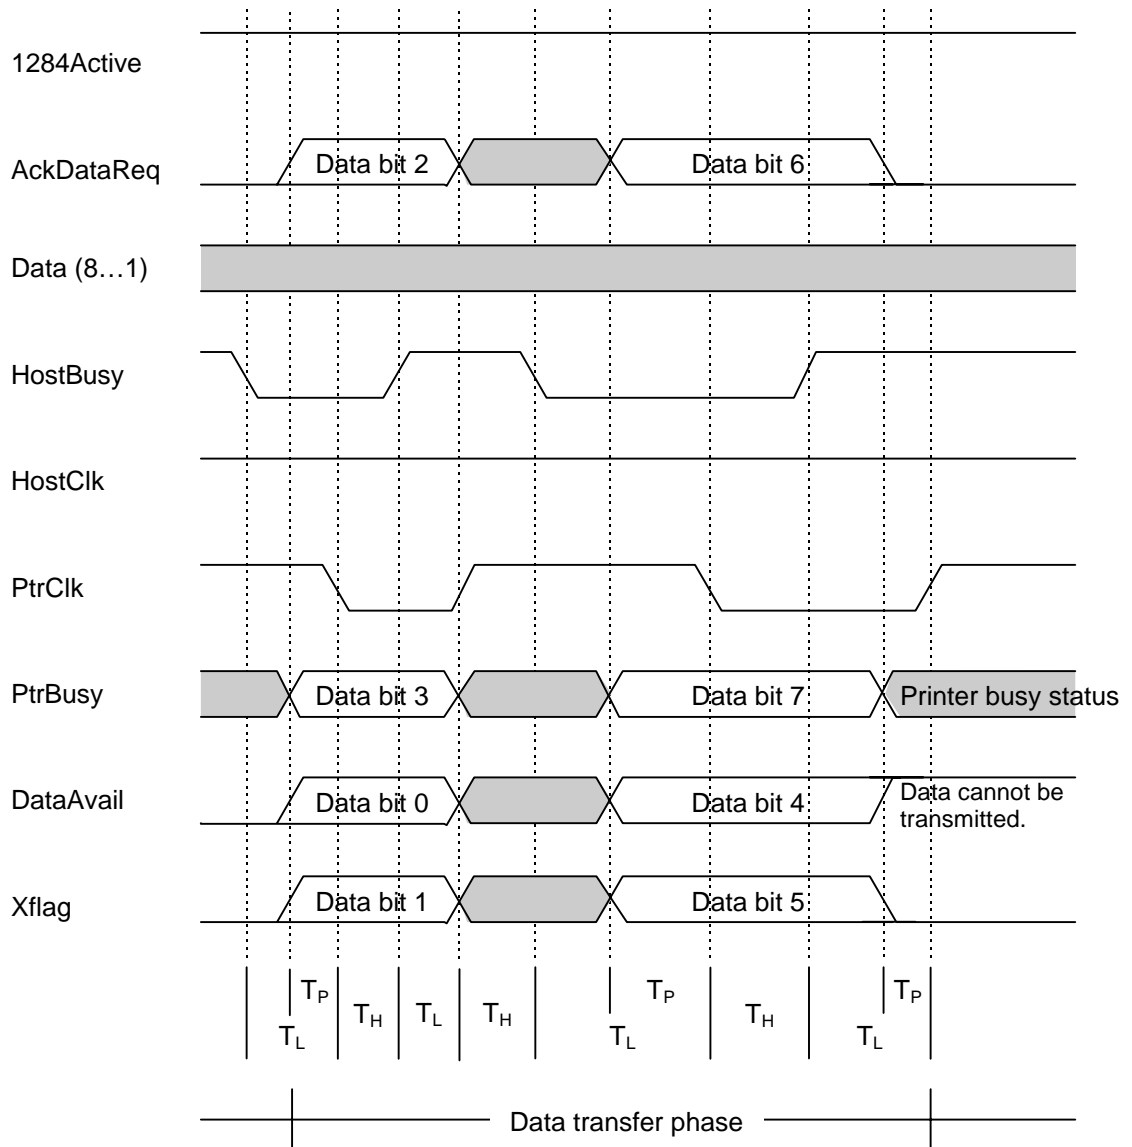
1284Active

AckDataReq

Data bit 2

Data bit 6

Data (8…1)

HostBusy

HostClk

PtrClk

PtrBusy

Data bit 3

Data bit 7

Printer busy status

DataAvail

Data bit 0

Data bit 4

Data cannot be transmitted.

Xflag

Data bit 1

Data bit 5

$T_P$ $T_L$ $T_H$ $T_L$ $T_H$ $T_L$ $T_P$ $T_H$ $T_L$ $T_P$

Data transfer phase